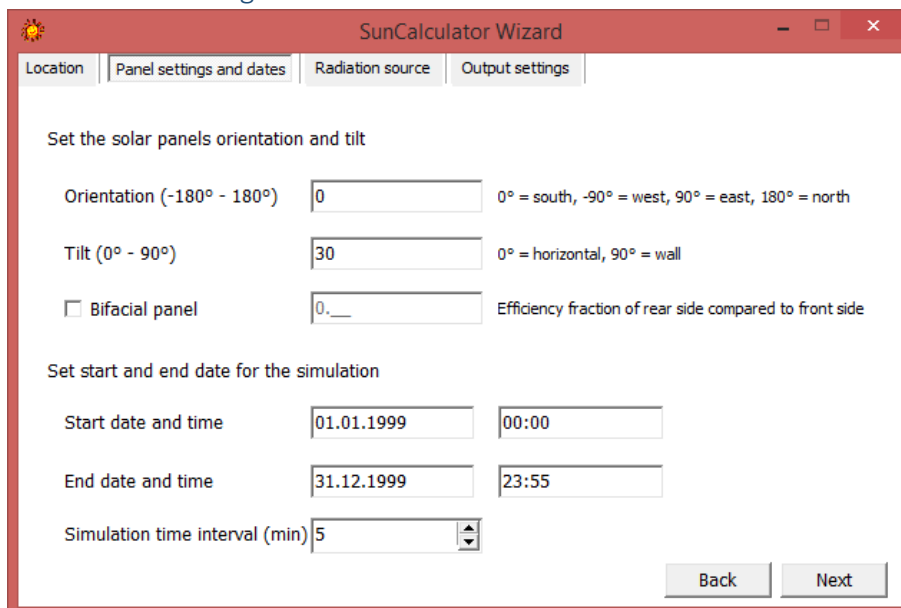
SunCalculator Wizard

Location | Panel settings and dates | Radiation source | Output settings

Set the solar panels orientation and tilt

Orientation (-180° - 180°) 0 0° = south, -90° = west, 90° = east, 180° = north

Tilt (0° - 90°) 30 0° = horizontal, 90° = wall

Bifacial panel 0.__ Efficiency fraction of rear side compared to front side

Set start and end date for the simulation

Start date and time 01.01.1999 00:00

End date and time 31.12.1999 23:55

Simulation time interval (min) 5

Back Next